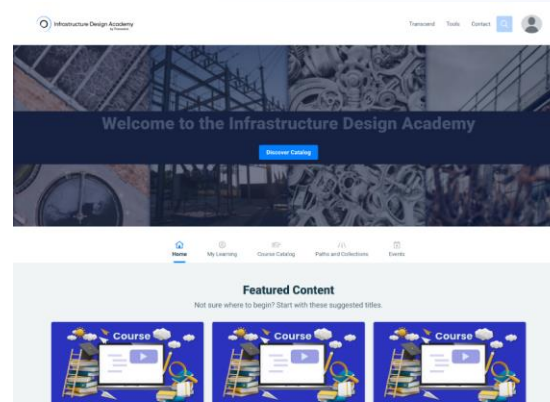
Infrastructure Design Academy
by Bentley

Transcend Tools Contact

Welcome to the Infrastructure Design Academy

Discover Catalog

Home My Learning Course Catalog Paths and Collections Events

Featured Content

Not sure where to begin? Start with these suggested titles.

Course

Course

Course